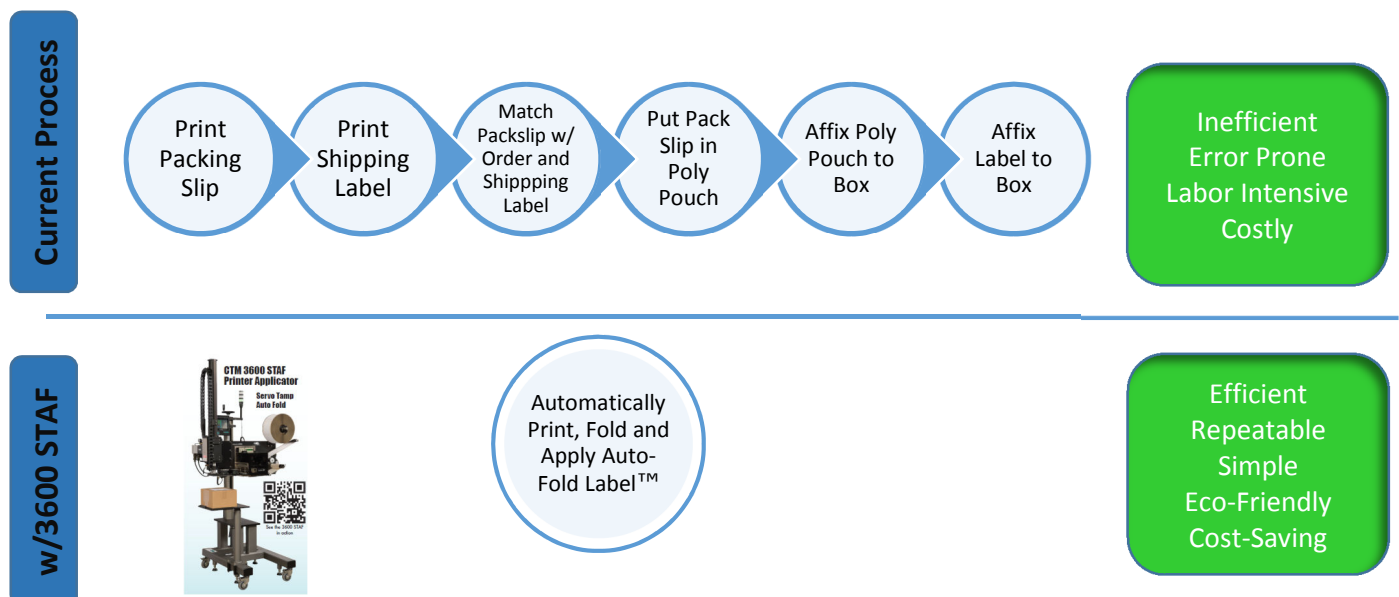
Current Process

Print Packing Slip

Print Shipping Label

Match Packslip w/ Order and Shippping Label

Put Pack Slip in Poly Pouch

Affix Poly Pouch to Box

Affix Label to Box

Inefficient
Error Prone
Labor Intensive
Costly

w/3600 STAF

CTM 3600 STAF
Printer Applicator
Servo Tamp
Auto Fold

See the 3600 STAF in action

Automatically Print, Fold and Apply Auto-Fold Label™

Efficient
Repeatable
Simple
Eco-Friendly
Cost-Saving